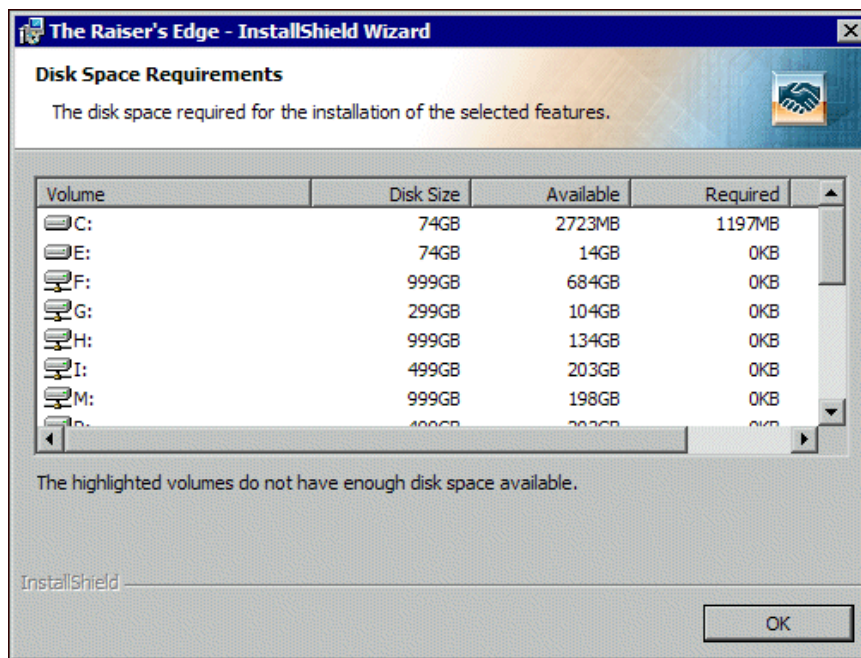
The Raiser's Edge - InstallShield Wizard

Disk Space Requirements

The disk space required for the installation of the selected features.

| Volume | Disk Size | Available | Required |
|---|---|---|---|
| C: | 74GB | 2723MB | 1197MB |
| E: | 74GB | 14GB | 0KB |
| F: | 999GB | 684GB | 0KB |
| G: | 299GB | 104GB | 0KB |
| H: | 999GB | 134GB | 0KB |
| I: | 499GB | 203GB | 0KB |
| M: | 999GB | 198GB | 0KB |
| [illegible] | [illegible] | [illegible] | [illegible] |

The highlighted volumes do not have enough disk space available.

InstallShield

OK